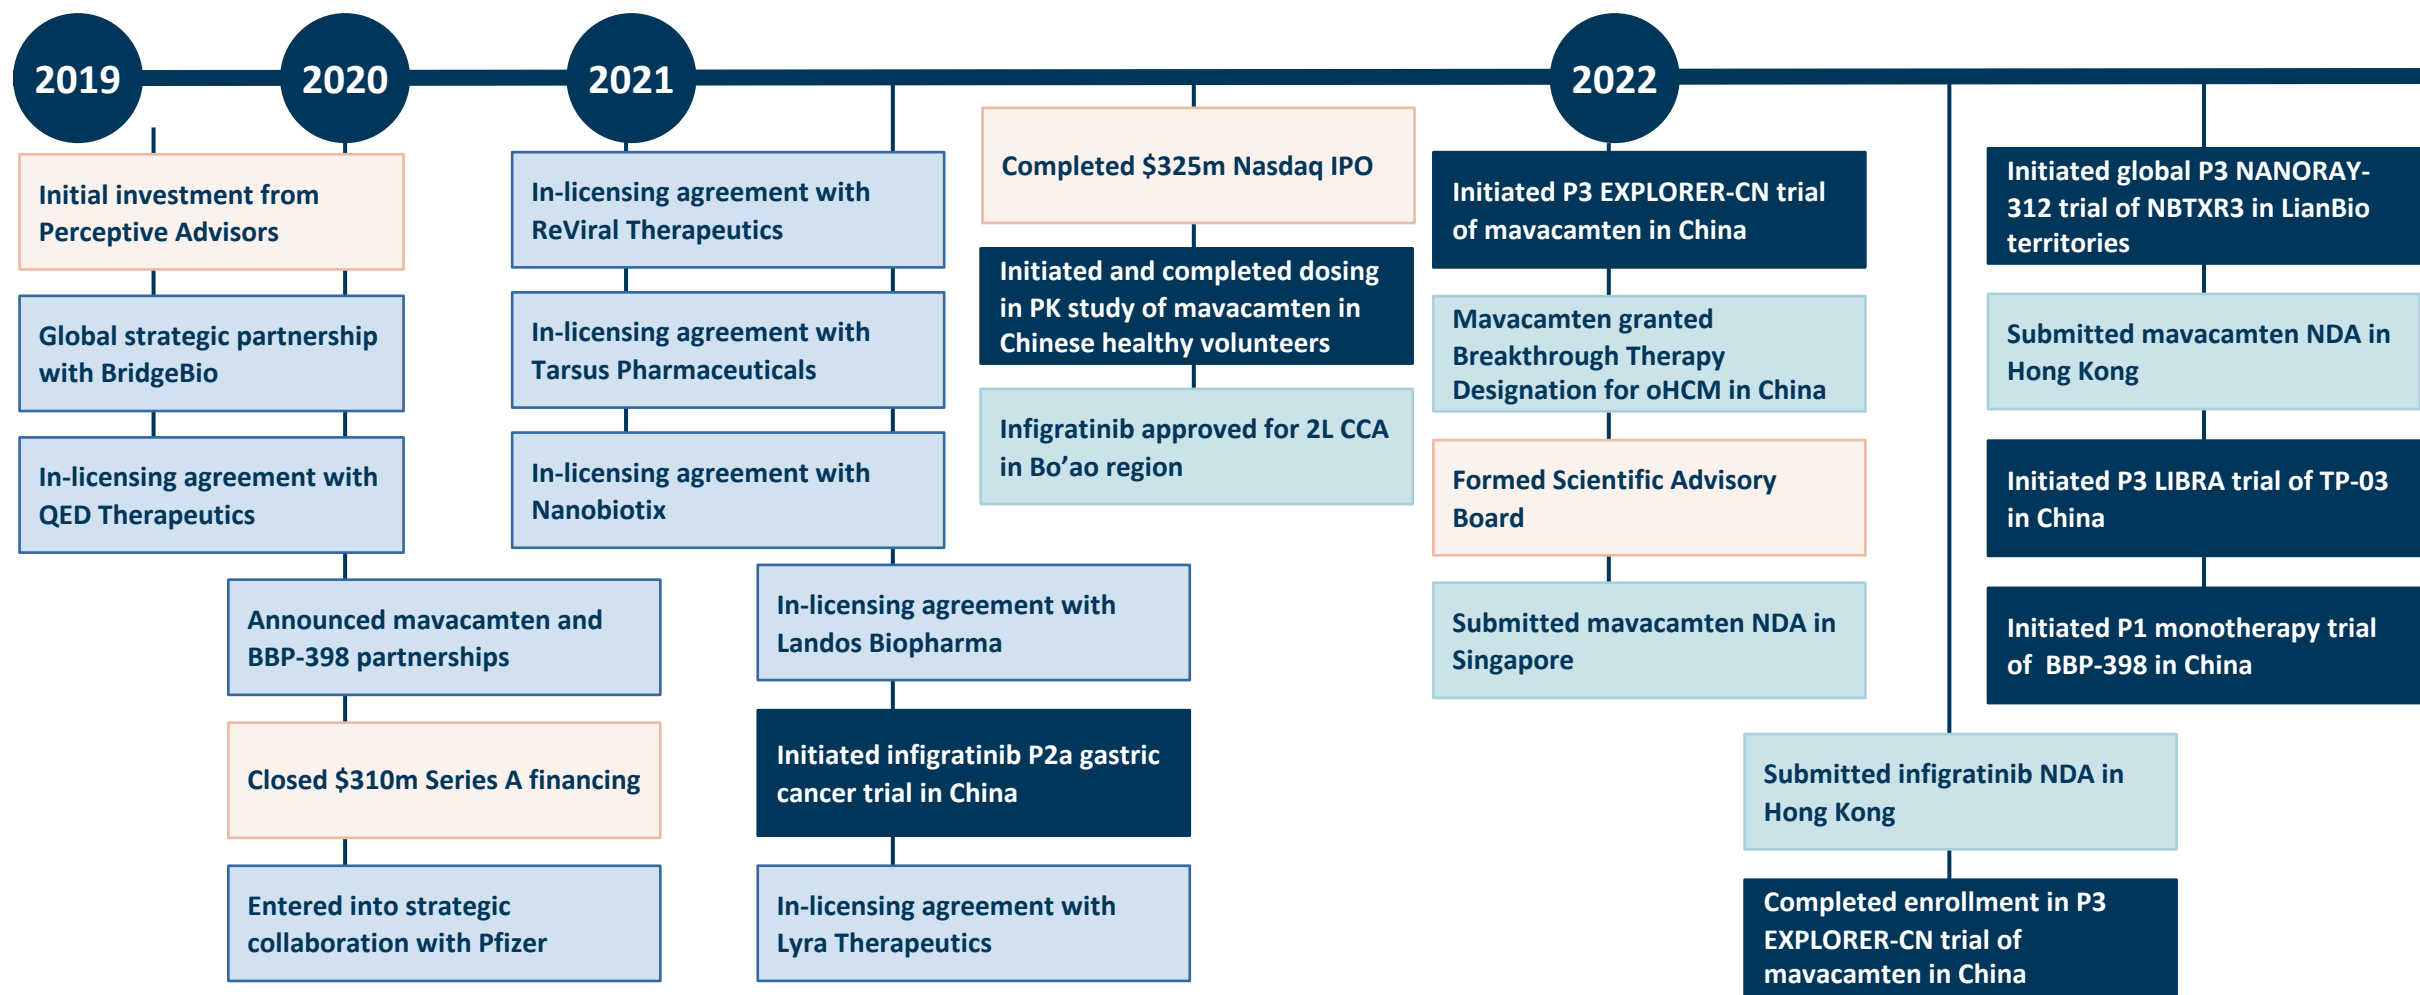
2019

2020

2021

2022

Initial investment from Perceptive Advisors

Global strategic partnership with BridgeBio

In-licensing agreement with QED Therapeutics

Announced mavacamten and BBP-398 partnerships

Closed $310m Series A financing

Entered into strategic collaboration with Pfizer

In-licensing agreement with ReViral Therapeutics

In-licensing agreement with Tarsus Pharmaceuticals

In-licensing agreement with Nanobiotix

In-licensing agreement with Landos Biopharma

Initiated infigratinib P2a gastric cancer trial in China

In-licensing agreement with Lyra Therapeutics

Completed $325m Nasdaq IPO

Initiated and completed dosing in PK study of mavacamten in Chinese healthy volunteers

Infigratinib approved for 2L CCA in Bo'ao region

Initiated P3 EXPLORER-CN trial of mavacamten in China

Mavacamten granted Breakthrough Therapy Designation for oHCM in China

Formed Scientific Advisory Board

Submitted mavacamten NDA in Singapore

Submitted infigratinib NDA in Hong Kong

Completed enrollment in P3 EXPLORER-CN trial of mavacamten in China

Initiated global P3 NANORAY-312 trial of NBTXR3 in LianBio territories

Submitted mavacamten NDA in Hong Kong

Initiated P3 LIBRA trial of TP-03 in China

Initiated P1 monotherapy trial of BBP-398 in China